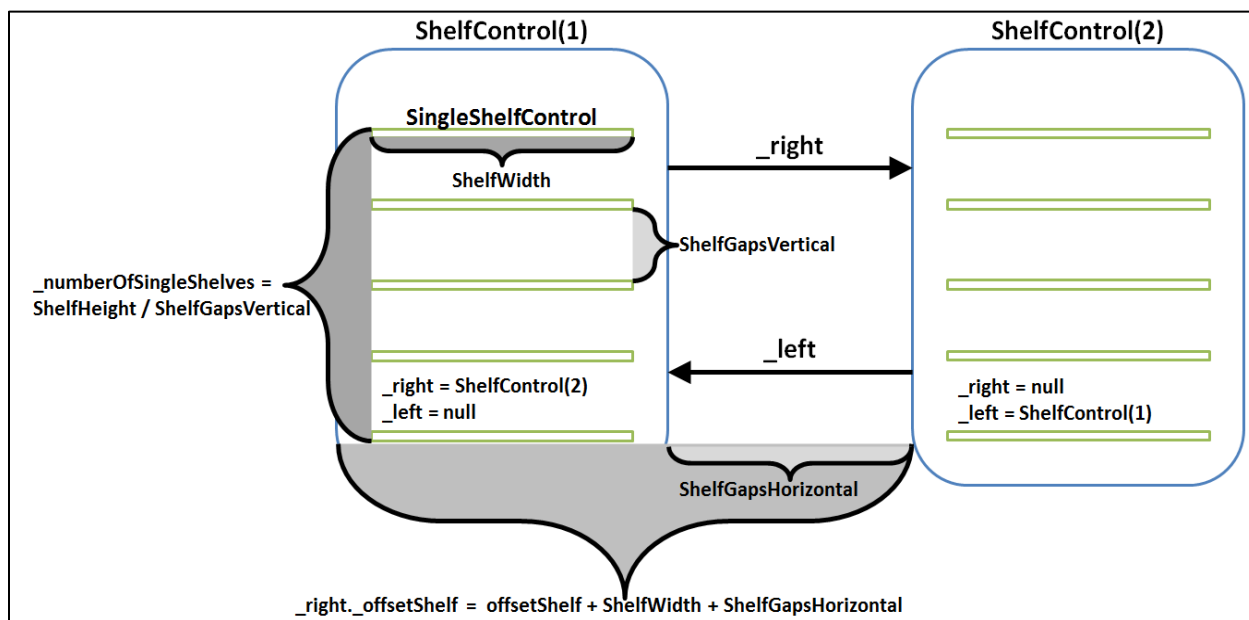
ShelfControl(1)

ShelfControl(2)

SingleShelfControl

ShelfWidth

_right

ShelfGapsVertical

_numberOfSingleShelves = ShelfHeight / ShelfGapsVertical

_left

_right = ShelfControl(2)
_left = null

_right = null
_left = ShelfControl(1)

ShelfGapsHorizontal

_right._offsetShelf = offsetShelf + ShelfWidth + ShelfGapsHorizontal